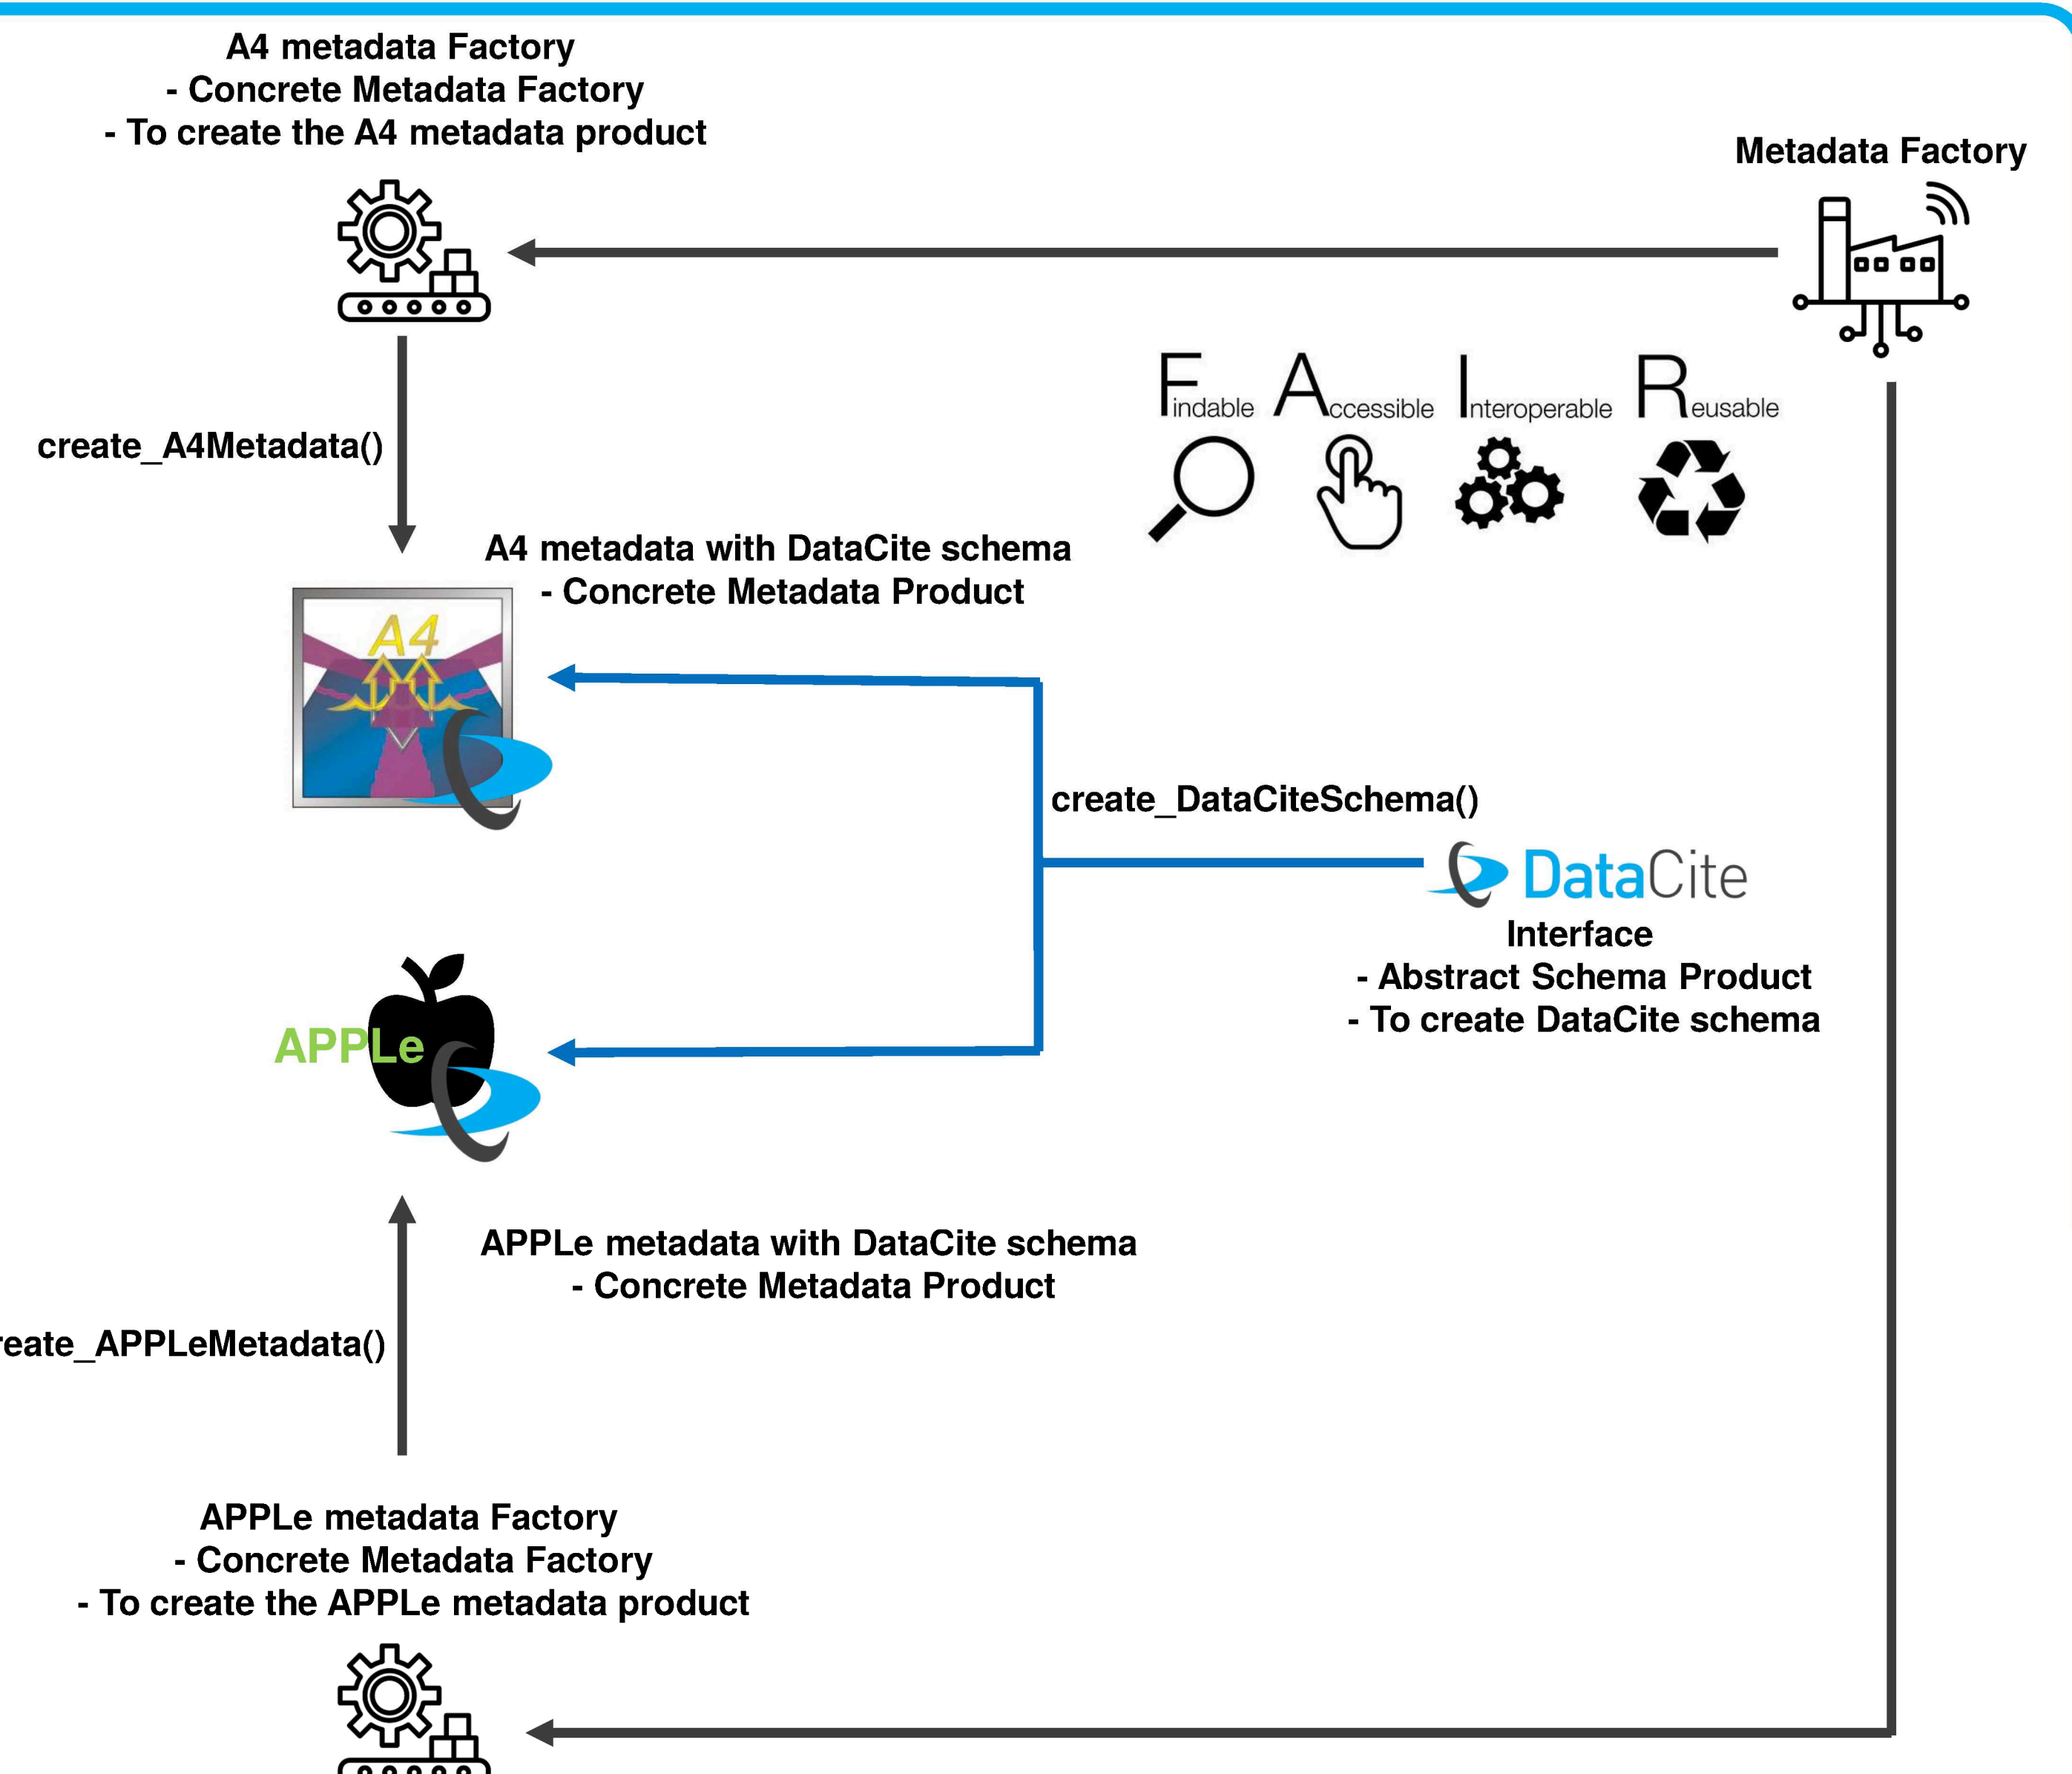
A4 metadata Factory
- Concrete Metadata Factory
- To create the A4 metadata product

Metadata Factory

Findable Accessible Interoperable Reusable

create_A4Metadata()

A4 metadata with DataCite schema
- Concrete Metadata Product

A4

create_DataCiteSchema()

DataCite

Interface
- Abstract Schema Product
- To create DataCite schema

APPLe

APPLe metadata with DataCite schema
- Concrete Metadata Product

eate_APPLeMetadata()

APPLe metadata Factory
- Concrete Metadata Factory
- To create the APPLe metadata product